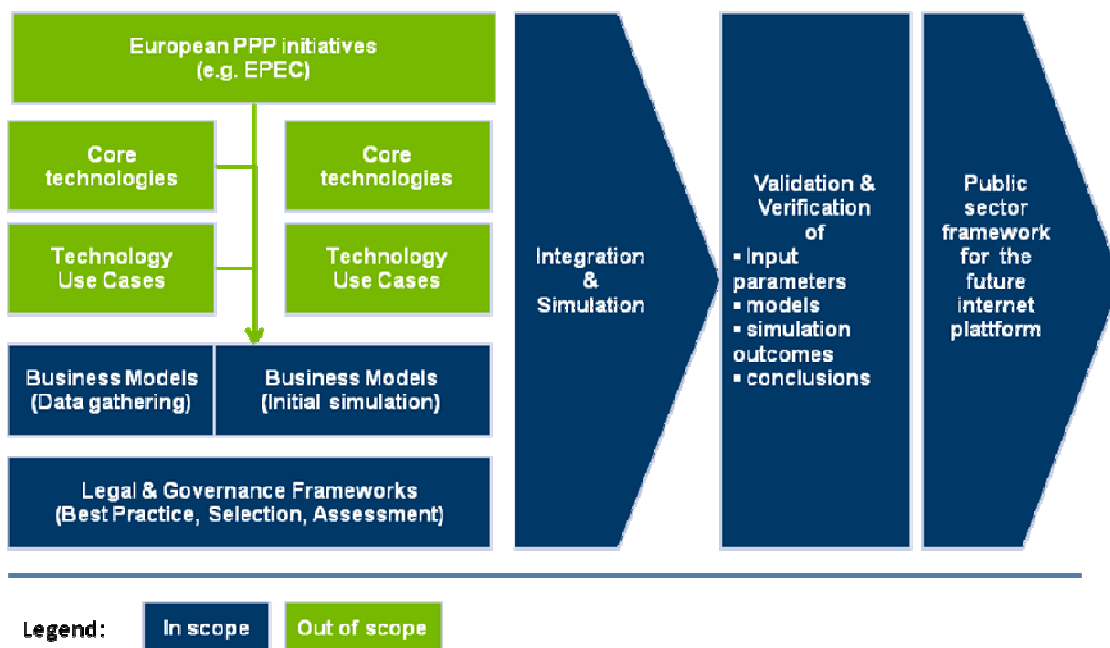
European PPP initiatives
(e.g. EPEC)

Core technologies

Core technologies

Technology Use Cases

Technology Use Cases

Business Models
(Data gathering)

Business Models
(Initial simulation)

Legal & Governance Frameworks
(Best Practice, Selection, Assessment)

Integration
&
Simulation

Validation &
Verification
of
▪ Input parameters
▪ models
▪ simulation outcomes
▪ conclusions

Public sector framework for the future internet platform

Legend: In scope Out of scope